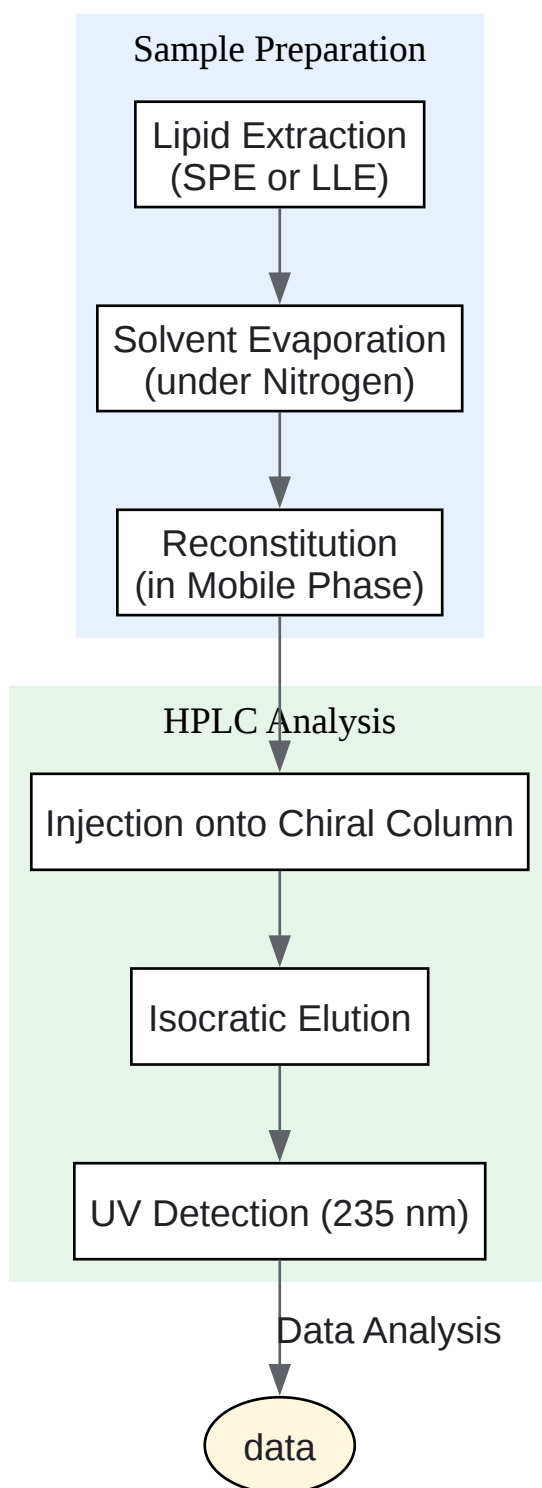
Sample Preparation

Lipid Extraction (SPE or LLE)

Solvent Evaporation (under Nitrogen)

Reconstitution (in Mobile Phase)

HPLC Analysis

Injection onto Chiral Column

Isocratic Elution

UV Detection (235 nm)

Data Analysis

data